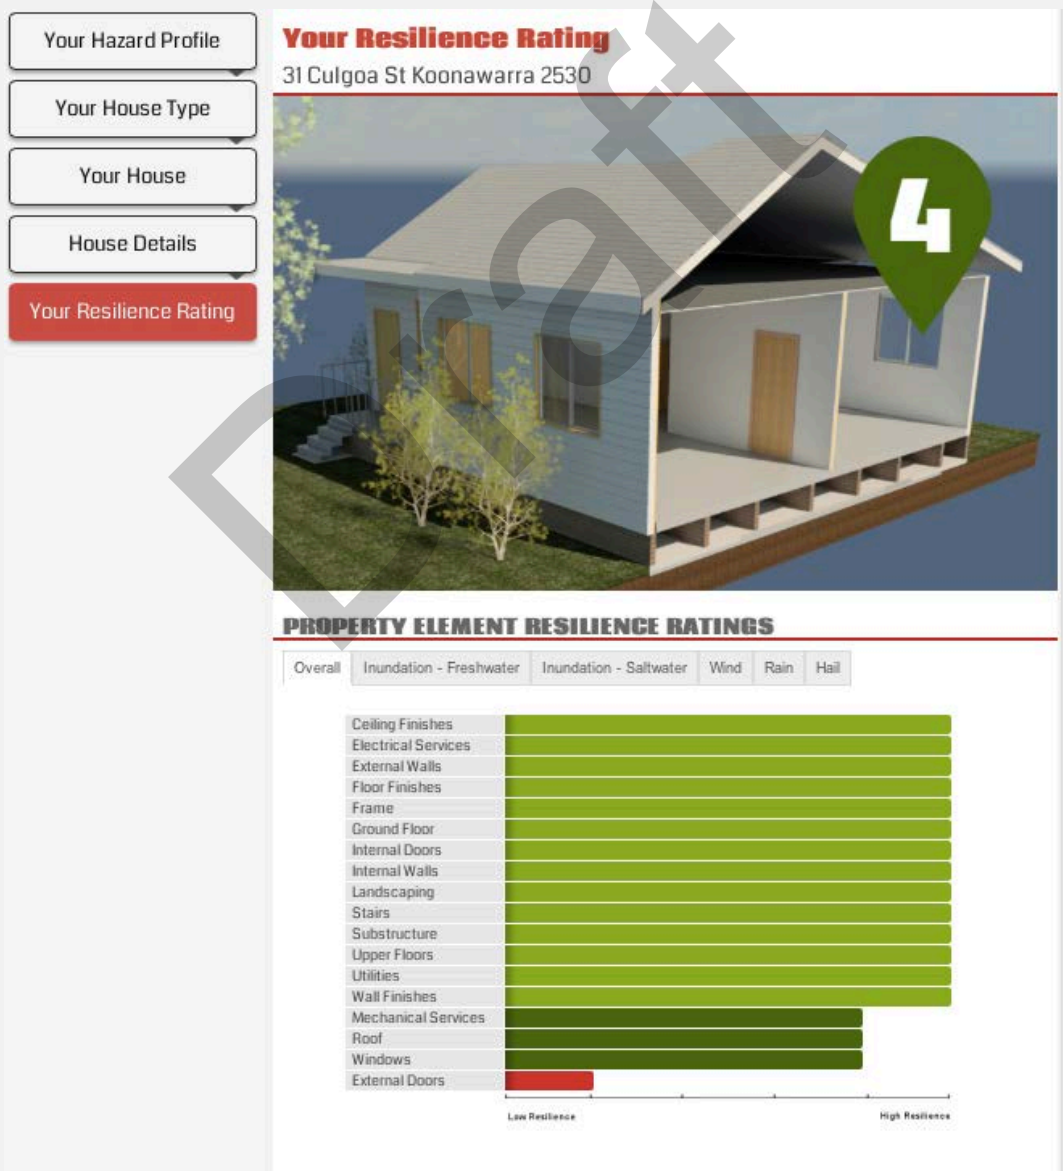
Your Hazard Profile
Your House Type
Your House
House Details
Your Resilience Rating

Your Resilience Rating
31 Culgoa St Koonawarra 2530

4

Draft

PROPERTY ELEMENT RESILIENCE RATINGS

Overall | Inundation - Freshwater | Inundation - Saltwater | Wind | Rain | Hail

Ceiling Finishes
Electrical Services
External Walls
Floor Finishes
Frame
Ground Floor
Internal Doors
Internal Walls
Landscaping
Stairs
Substructure
Upper Floors
Utilities
Wall Finishes
Mechanical Services
Roof
Windows
External Doors

Low Resilience
High Resilience